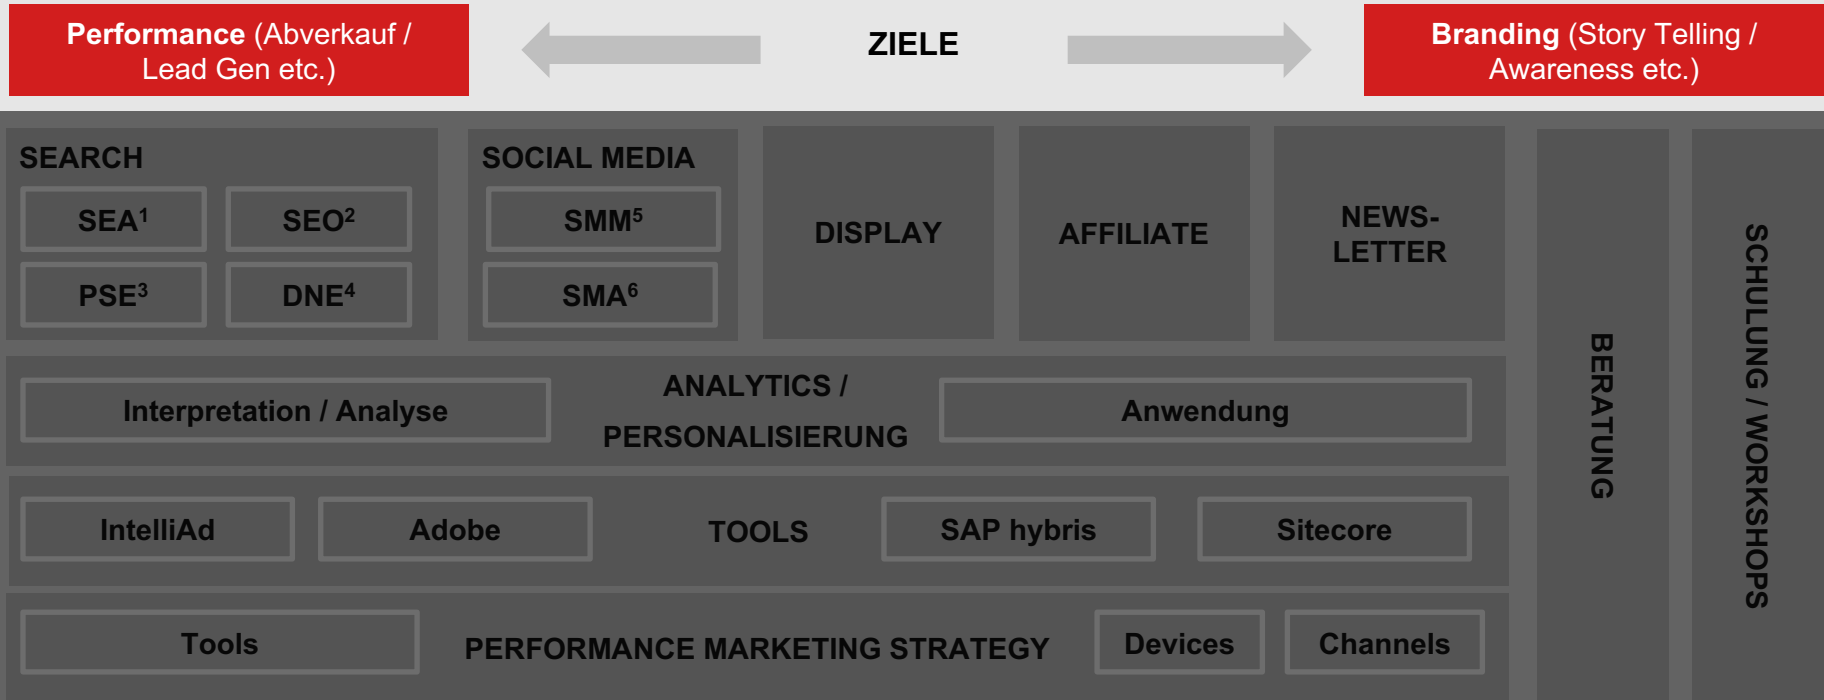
Performance (Abverkauf / Lead Gen etc.)

ZIELE

Branding (Story Telling / Awareness etc.)

SEARCH

SEA$^1$

SEO$^2$

PSE$^3$

DNE$^4$

SOCIAL MEDIA

SMM$^5$

SMA$^6$

DISPLAY

AFFILIATE

NEWS-LETTER

BERATUNG

SCHULUNG / WORKSHOPS

Interpretation / Analyse

ANALYTICS / PERSONALISIERUNG

Anwendung

IntelliAd

Adobe

TOOLS

SAP hybris

Sitecore

Tools

PERFORMANCE MARKETING STRATEGY

Devices

Channels